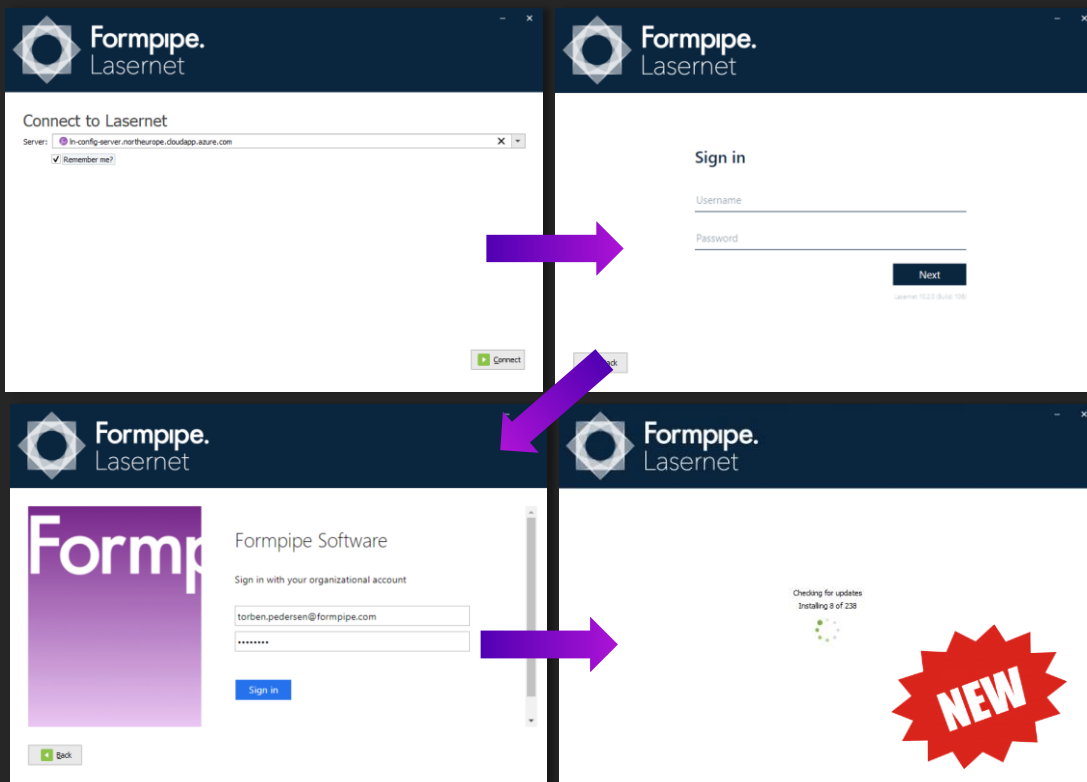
Formpipe.
Lasernet

Connect to Lasernet

Server: ln-config-server.northeurope.cloudapp.azure.com

Remember me?

Connect

Formpipe.
Lasernet

Sign in

Username

Password

Next

Lasernet 10.2.0 (Build 108)

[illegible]ack

Formpipe.
Lasernet

Formp

Formpipe Software

Sign in with your organizational account

torben.pedersen@formpipe.com

••••••••

Sign in

Back

Formpipe.
Lasernet

Checking for updates
Installing 8 of 238

NEW